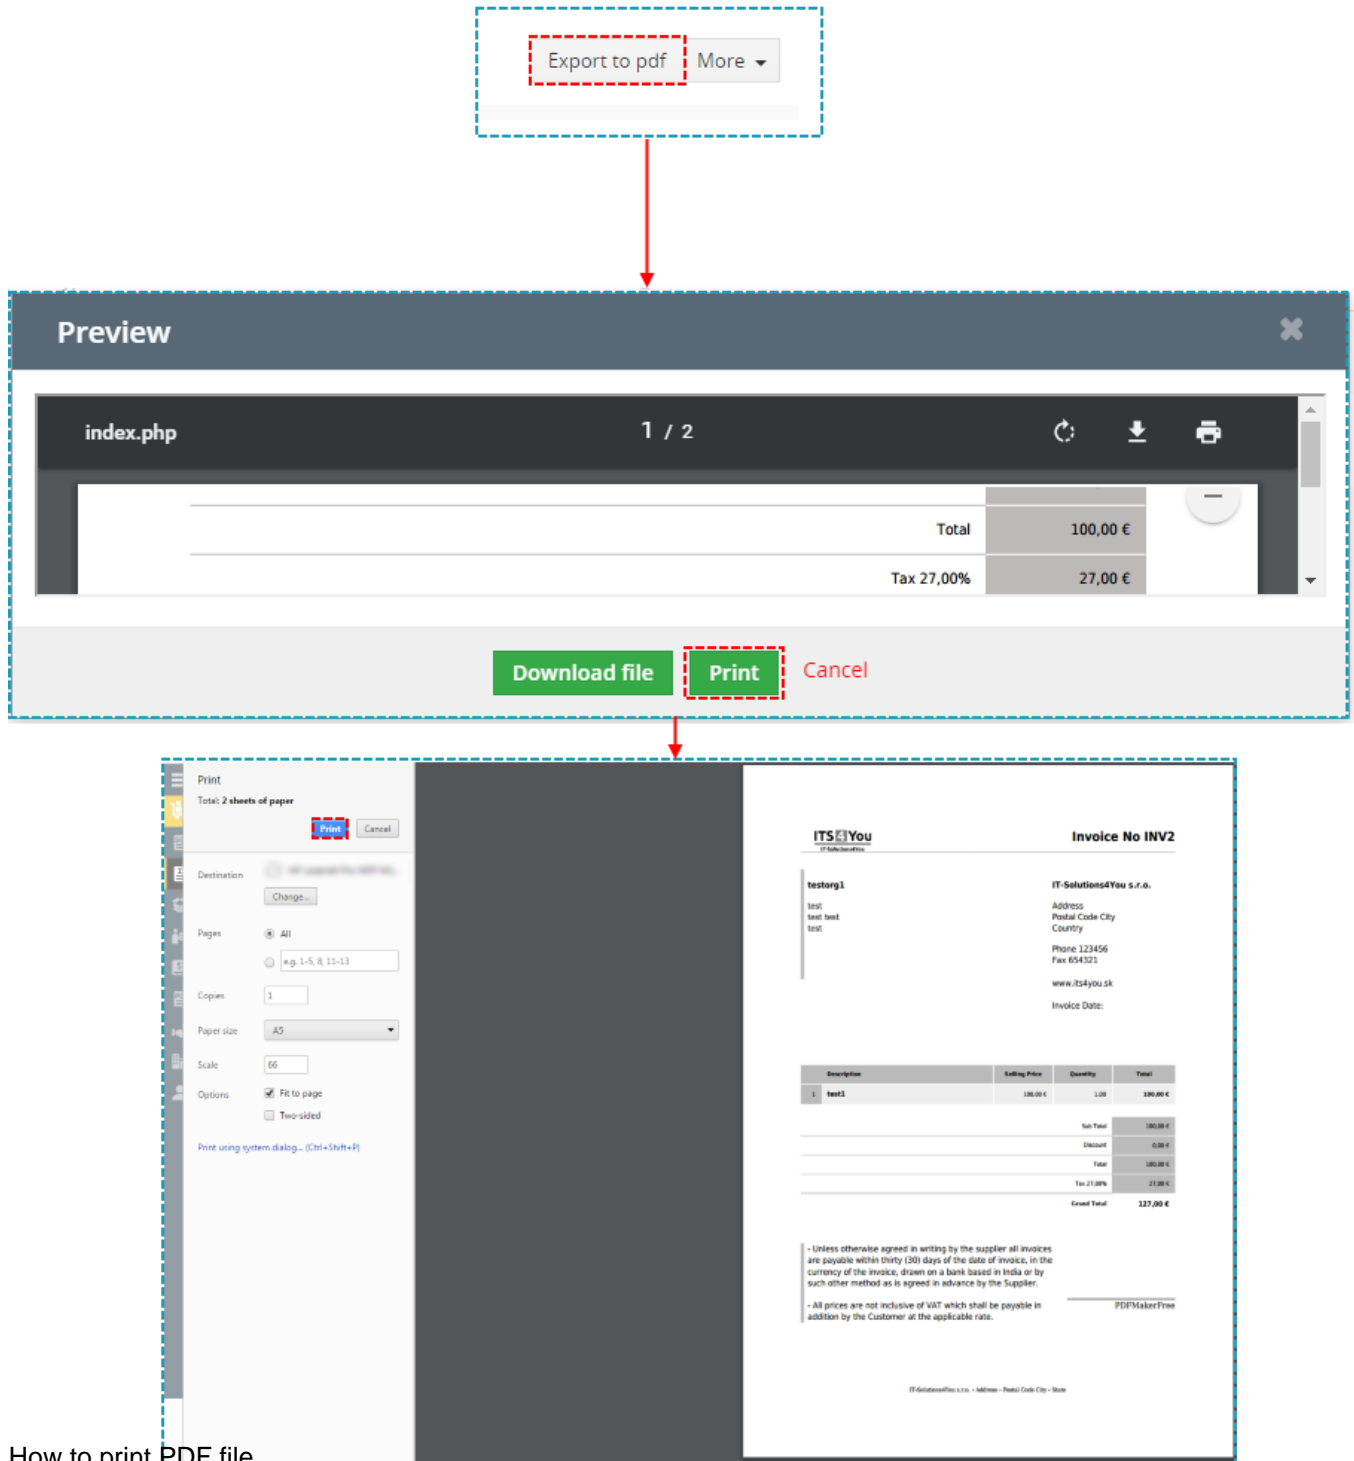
Export to pdf More

Preview

index.php 1 / 2

Total 100,00 €

Tax 27,00% 27,00 €

Download file Print Cancel

Print
Total: 2 sheets of paper
Print Cancel

Destination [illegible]
Change...

Pages All
e.g. 1-5, 8, 11-13

Copies 1

Paper size A5

Scale 66

Options Fit to page
Two-sided

Print using system dialog... (Ctrl+Shift+P)

ITS4You
Invoice No INV2

testorg1
test
test test
test

IT-Solutions4You s.r.o.
Address
Postal Code City
Country
Phone 123456
Fax 654321
www.its4you.sk
Invoice Date:

| | Description | Selling Price | Quantity | Total |
|---|---|---|---|---|
| 1 | test1 | 100,00 € | 1.00 | 100,00 € |

Sub Total 100,00 €
Discount 0,00 €
Total 100,00 €
Tax 27,00% 27,00 €
Grand Total 127,00 €

- Unless otherwise agreed in writing by the supplier all invoices are payable within thirty (30) days of the date of invoice, in the currency of the invoice, drawn on a bank based in India or by such other method as is agreed in advance by the Supplier.

- All prices are not inclusive of VAT which shall be payable in addition by the Customer at the applicable rate.

PDFMakerFree

IT-Solutions4You s.r.o. - Address - Postal Code City - State

How to print PDF file